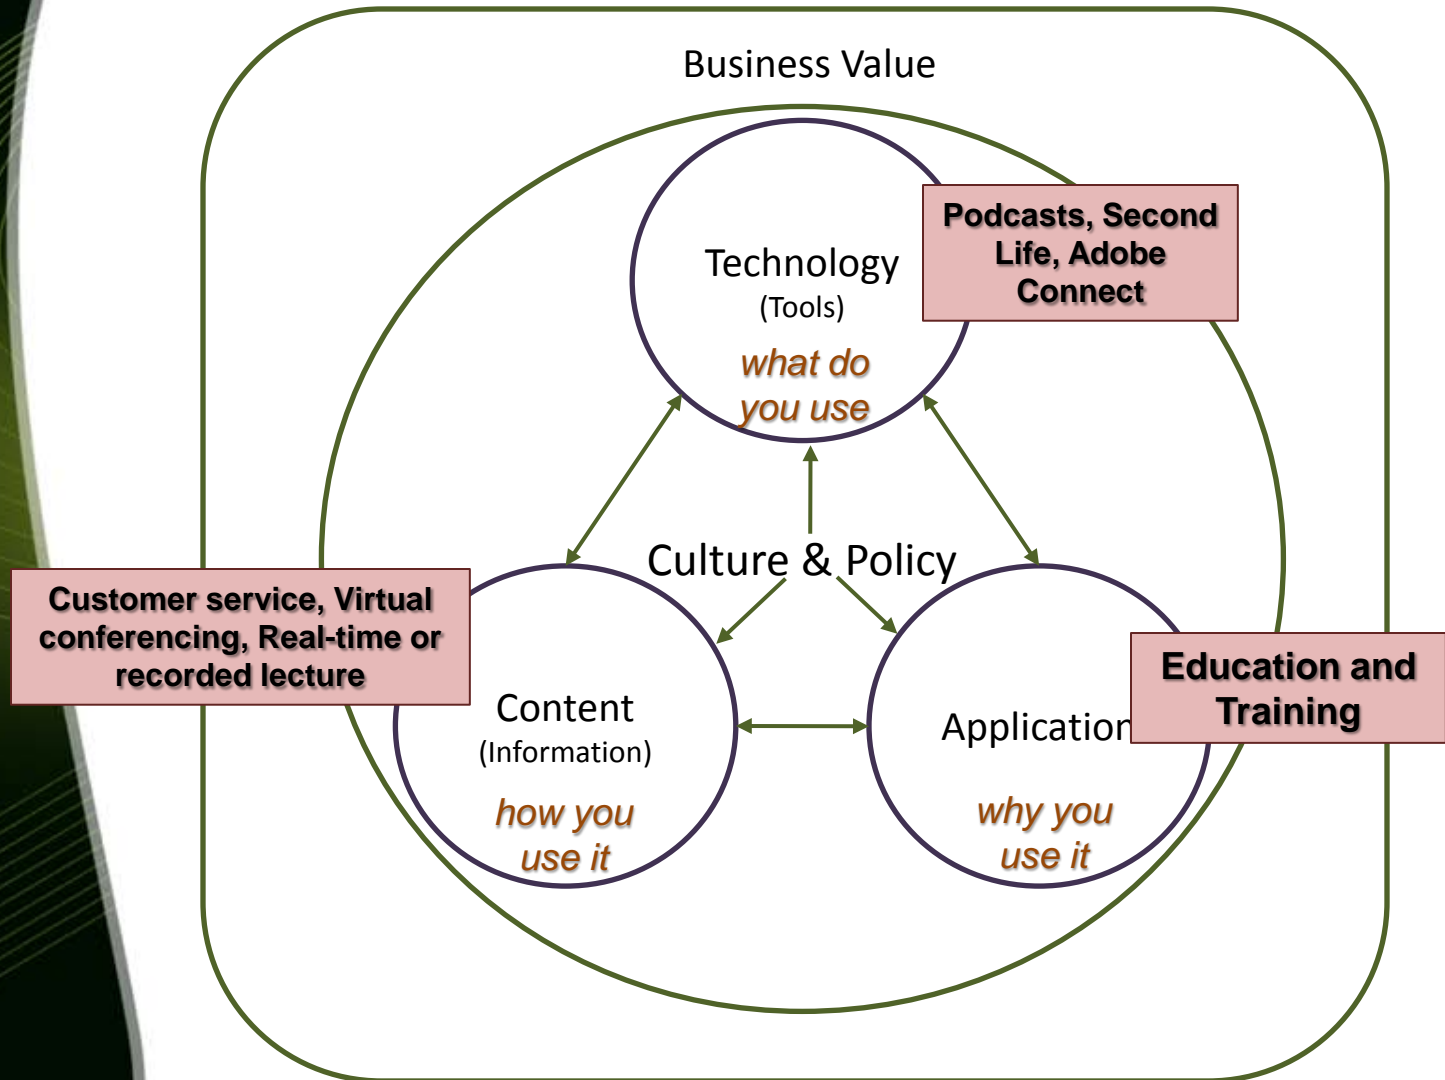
Business Value

Technology
(Tools)
what do you use

Podcasts, Second Life, Adobe Connect

Culture & Policy

Customer service, Virtual conferencing, Real-time or recorded lecture

Content
(Information)
how you use it

Application

Education and Training

why you use it